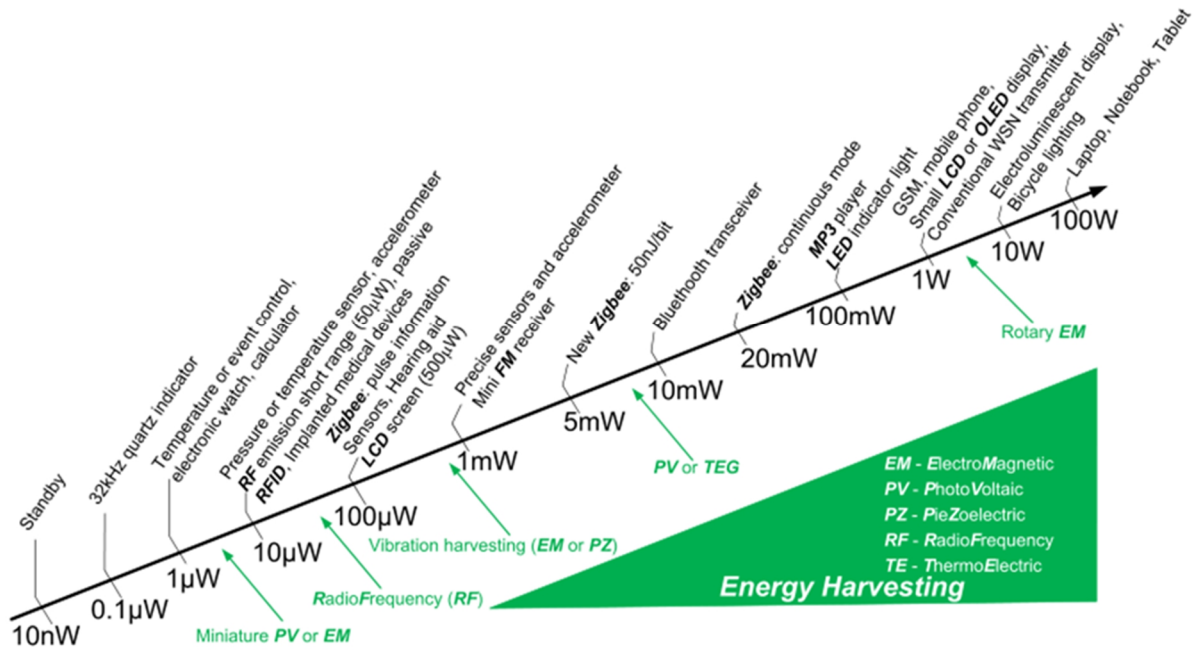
Standby
10nW
32kHz quartz indicator
0.1μW
Temperature or event control, electronic watch, calculator
1μW
Pressure or temperature sensor, accelerometer
RF emission short range (50μW), passive
RFID, Implanted medical devices
10μW
Zigbee: pulse information
Sensors, Hearing aid
LCD screen (500μW)
100μW
Precise sensors and accelerometer
Mini FM receiver
1mW
New Zigbee: 50nJ/bit
5mW
Bluetooth transceiver
10mW
Zigbee: continuous mode
20mW
MP3 player
LED indicator light
100mW
GSM, mobile phone,
Small LCD or OLED display,
Conventional WSN transmitter
1W
Electroluminescent display,
Bicycle lighting
10W
Laptop, Notebook, Tablet
100W

Miniature PV or EM
RadioFrequency (RF)
Vibration harvesting (EM or PZ)
PV or TEG
Rotary EM

EM - ElectroMagnetic
PV - PhotoVoltaic
PZ - PieZoelectric
RF - RadioFrequency
TE - ThermoElectric
Energy Harvesting